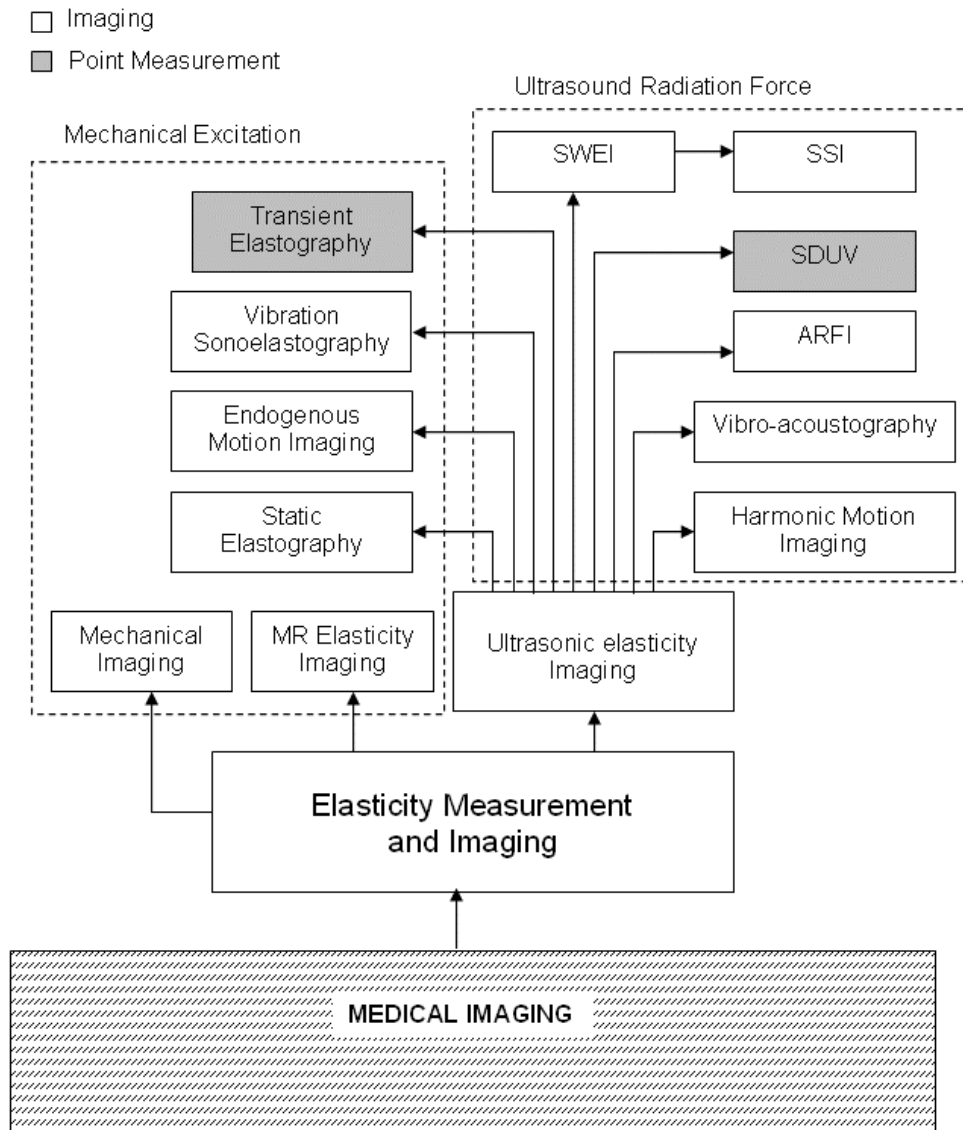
Imaging
Point Measurement

Ultrasound Radiation Force

Mechanical Excitation

SWEI

SSI

Transient Elastography

SDUV

Vibration Sonoelastography

ARFI

Endogenous Motion Imaging

Vibro-acoustography

Static Elastography

Harmonic Motion Imaging

Mechanical Imaging

MR Elasticity Imaging

Ultrasonic elasticity Imaging

Elasticity Measurement and Imaging

MEDICAL IMAGING